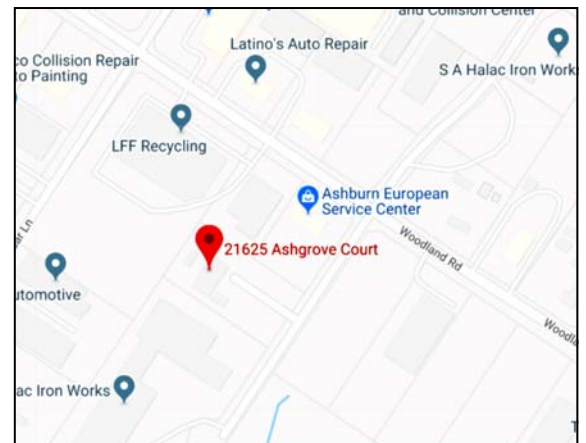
and Collision Center
Latino's Auto Repair
co Collision Repair
o Painting
S A Halac Iron Works
LFF Recycling
Ashburn European Service Center
Woodland Rd
21625 Ashgrove Court
Ln
utomotive
Woodl
lac Iron Works